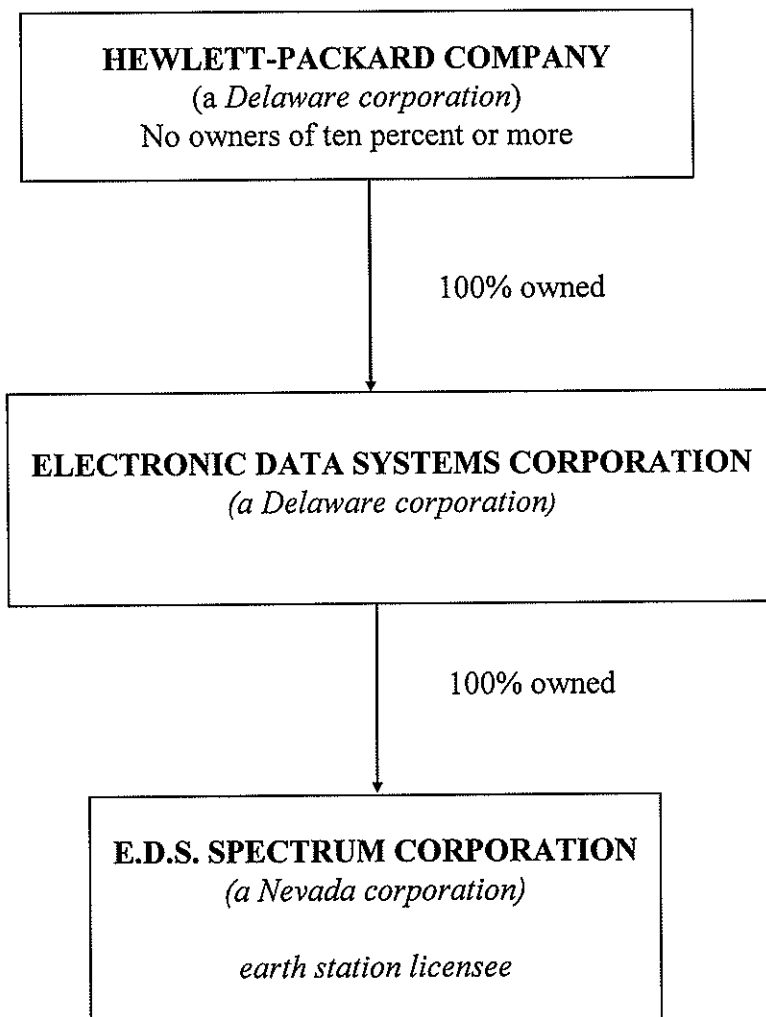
HEWLETT-PACKARD COMPANY
(a Delaware corporation)
No owners of ten percent or more

100% owned

ELECTRONIC DATA SYSTEMS CORPORATION
(a Delaware corporation)

100% owned

E.D.S. SPECTRUM CORPORATION
(a Nevada corporation)

earth station licensee